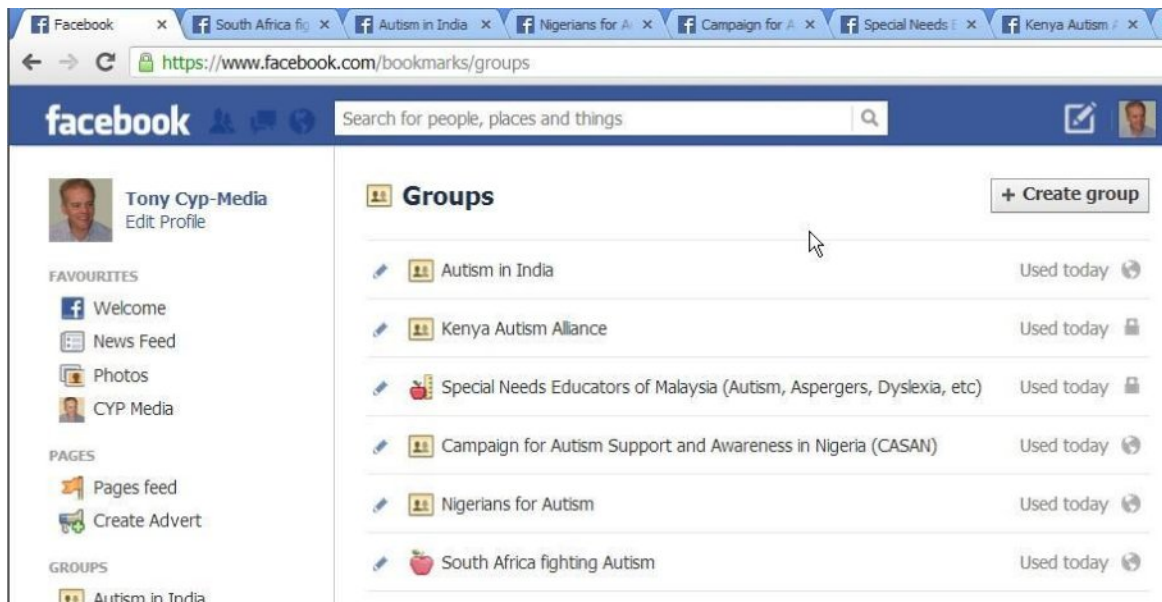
Facebook × South Africa fig × Autism in India × Nigerians for A × Campaign for A × Special Needs E × Kenya Autism A ×

https://www.facebook.com/bookmarks/groups

facebook

Search for people, places and things

Tony Cyp-Media
Edit Profile

FAVOURITES
Welcome
News Feed
Photos
CYP Media

PAGES
Pages feed
Create Advert

GROUPS
Autism in India

Groups

+ Create group

Autism in India Used today

Kenya Autism Alliance Used today

Special Needs Educators of Malaysia (Autism, Aspergers, Dyslexia, etc) Used today

Campaign for Autism Support and Awareness in Nigeria (CASAN) Used today

Nigerians for Autism Used today

South Africa fighting Autism Used today